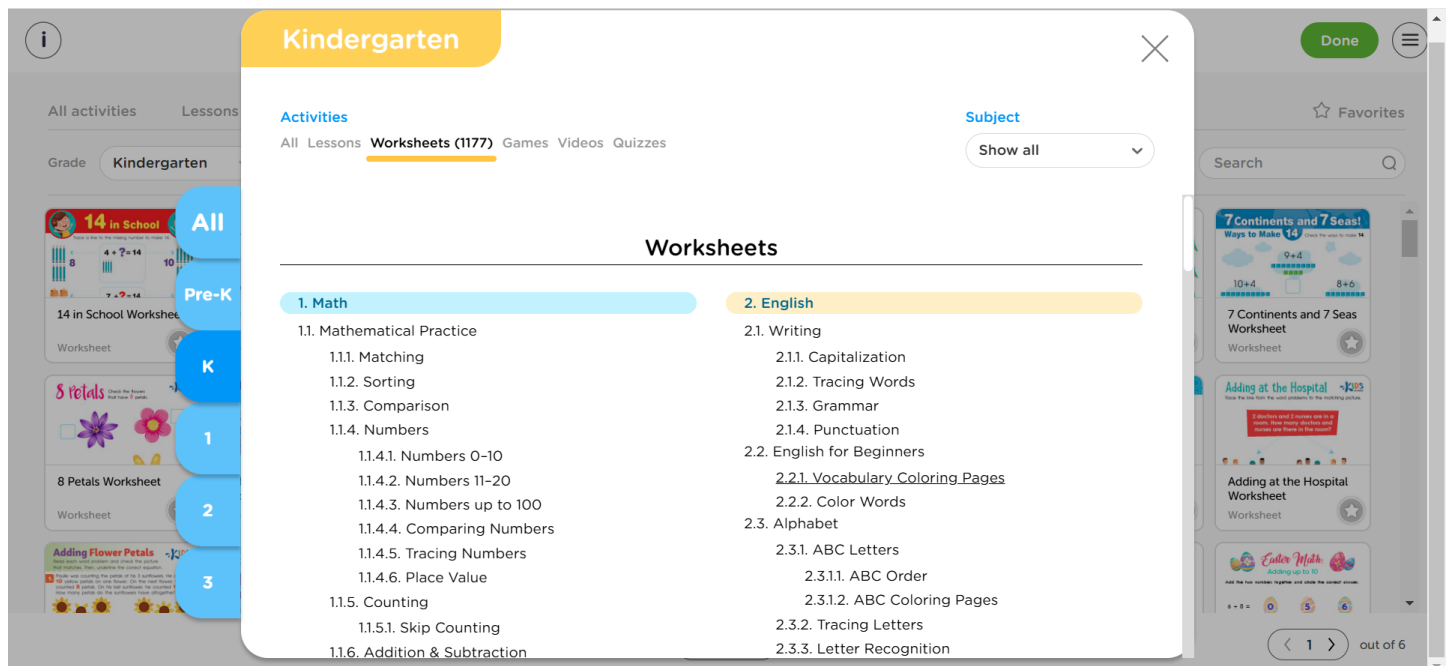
i

Done

All activities Lessons

Favorites

Grade Kindergarten

Search

14 in School

14 in School Worksheet

Worksheet

8 Petals

8 Petals Worksheet

Worksheet

Adding Flower Petals

All

Pre-K

K

1

2

3

7 Continents and 7 Seas!

7 Continents and 7 Seas Worksheet

Worksheet

Adding at the Hospital

Adding at the Hospital Worksheet

Worksheet

Easter Math

Kindergarten

Activities

All Lessons Worksheets (1177) Games Videos Quizzes

Subject

Show all

Worksheets

1. Math

1.1. Mathematical Practice

1.1.1. Matching

1.1.2. Sorting

1.1.3. Comparison

1.1.4. Numbers

1.1.4.1. Numbers 0–10

1.1.4.2. Numbers 11–20

1.1.4.3. Numbers up to 100

1.1.4.4. Comparing Numbers

1.1.4.5. Tracing Numbers

1.1.4.6. Place Value

1.1.5. Counting

1.1.5.1. Skip Counting

1.1.6. Addition & Subtraction

2. English

2.1. Writing

2.1.1. Capitalization

2.1.2. Tracing Words

2.1.3. Grammar

2.1.4. Punctuation

2.2. English for Beginners

2.2.1. Vocabulary Coloring Pages

2.2.2. Color Words

2.3. Alphabet

2.3.1. ABC Letters

2.3.1.1. ABC Order

2.3.1.2. ABC Coloring Pages

2.3.2. Tracing Letters

2.3.3. Letter Recognition

1 out of 6